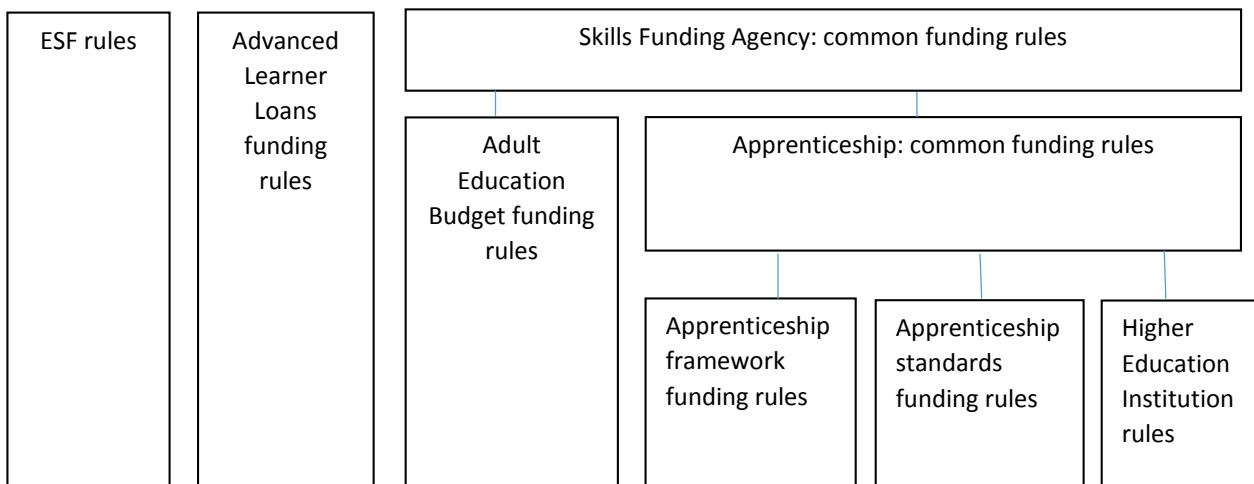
ESF rules

Advanced Learner Loans funding rules

Skills Funding Agency: common funding rules

Adult Education Budget funding rules

Apprenticeship: common funding rules

Apprenticeship framework funding rules

Apprenticeship standards funding rules

Higher Education Institution rules